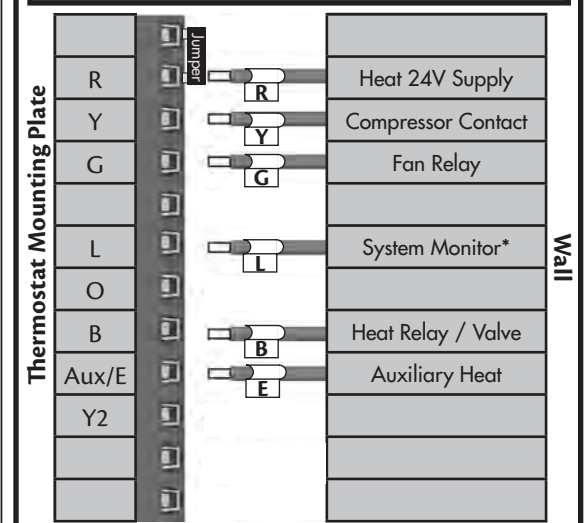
Thermostat Mounting Plate

Jumper

| Thermostat Mounting Plate | Wire | Wall |
|---|---|---|
| | | |
| R | R | Heat 24V Supply |
| Y | Y | Compressor Contact |
| G | G | Fan Relay |
| | | |
| L | L | System Monitor* |
| O | | |
| B | B | Heat Relay / Valve |
| Aux/E | E | Auxiliary Heat |
| Y2 | | |
| | | |
| | | |

Wall